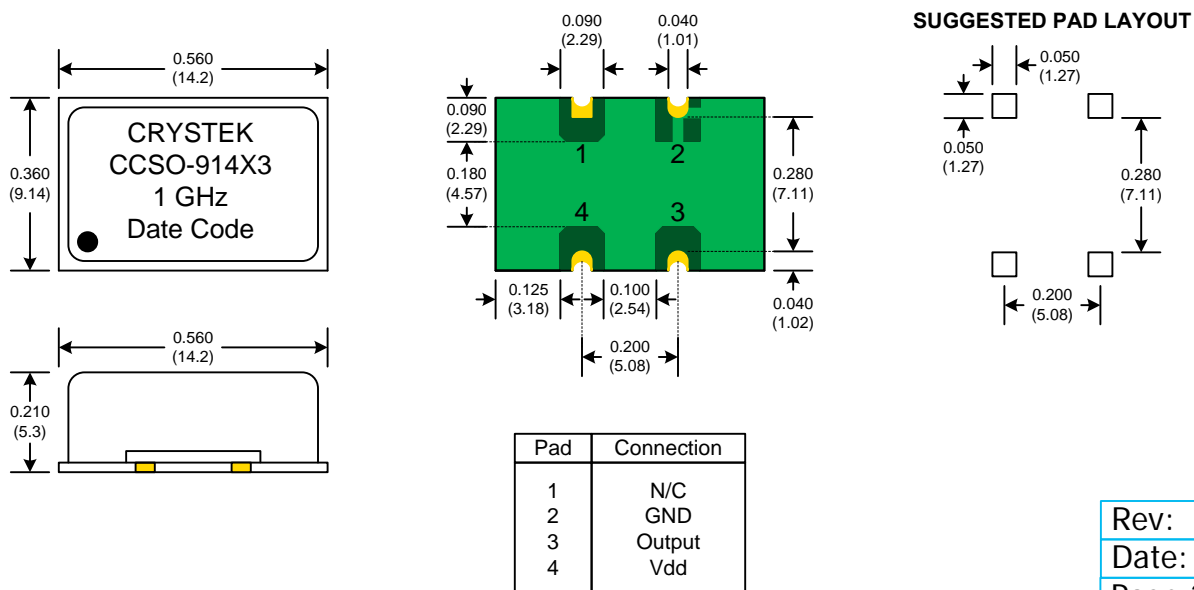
0.560
(14.2)

0.360
(9.14)

CRYSTEK
CCSO-914X3
1 GHz
Date Code

0.090
(2.29)

0.040
(1.01)

0.090
(2.29)

0.180
(4.57)

1

2

4

3

0.280
(7.11)

0.040
(1.02)

0.125
(3.18)

0.100
(2.54)

0.200
(5.08)

SUGGESTED PAD LAYOUT

0.050
(1.27)

0.050
(1.27)

0.280
(7.11)

0.200
(5.08)

0.560
(14.2)

0.210
(5.3)

| Pad | Connection |
|---|---|
| 1<br>2<br>3<br>4 | N/C<br>GND<br>Output<br>Vdd |

Rev:
Date:
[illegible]